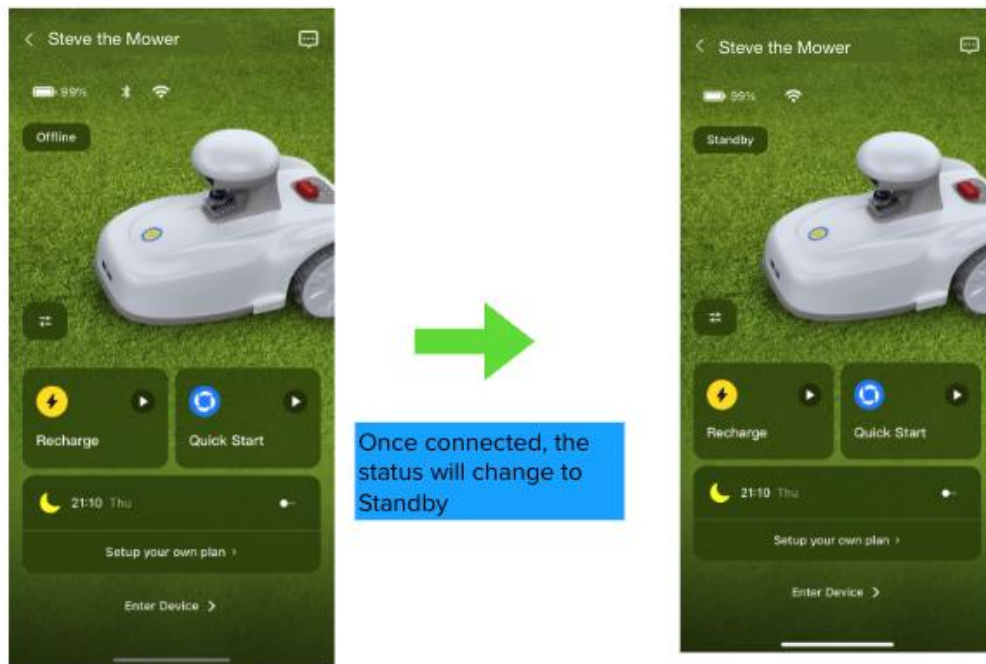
< Steve the Mower

99%

Offline

Recharge

Quick Start

21:10 Thu

Setup your own plan >

Enter Device >

Once connected, the status will change to Standby

< Steve the Mower

99%

Standby

Recharge

Quick Start

21:10 Thu

Setup your own plan >

Enter Device >